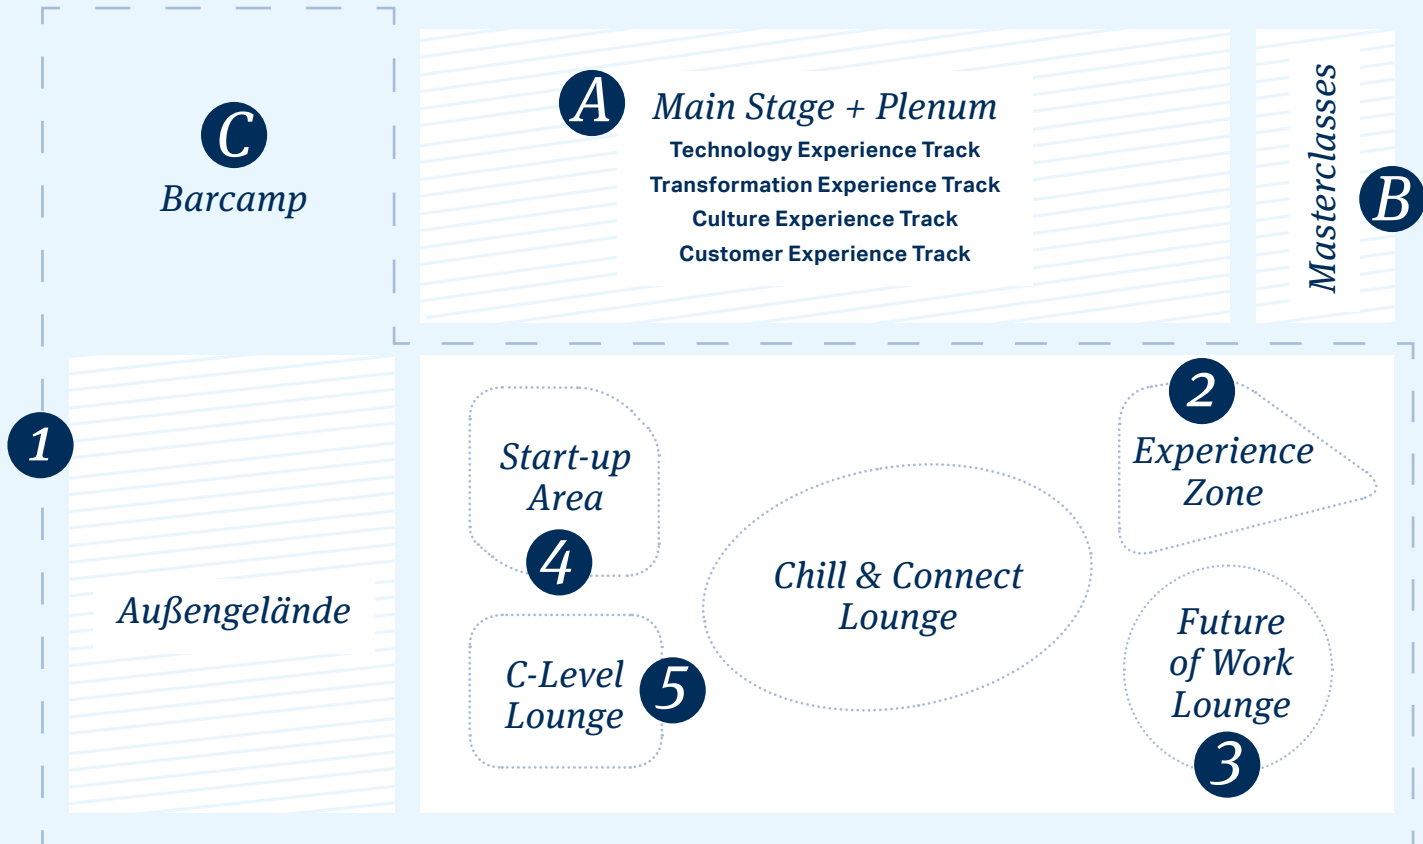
C
Barcamp

A
Main Stage + Plenum
Technology Experience Track
Transformation Experience Track
Culture Experience Track
Customer Experience Track

Masterclasses
B

1
Außengelände

Start-up Area
4

C-Level Lounge
5

Chill & Connect Lounge

2
Experience Zone

Future of Work Lounge
3